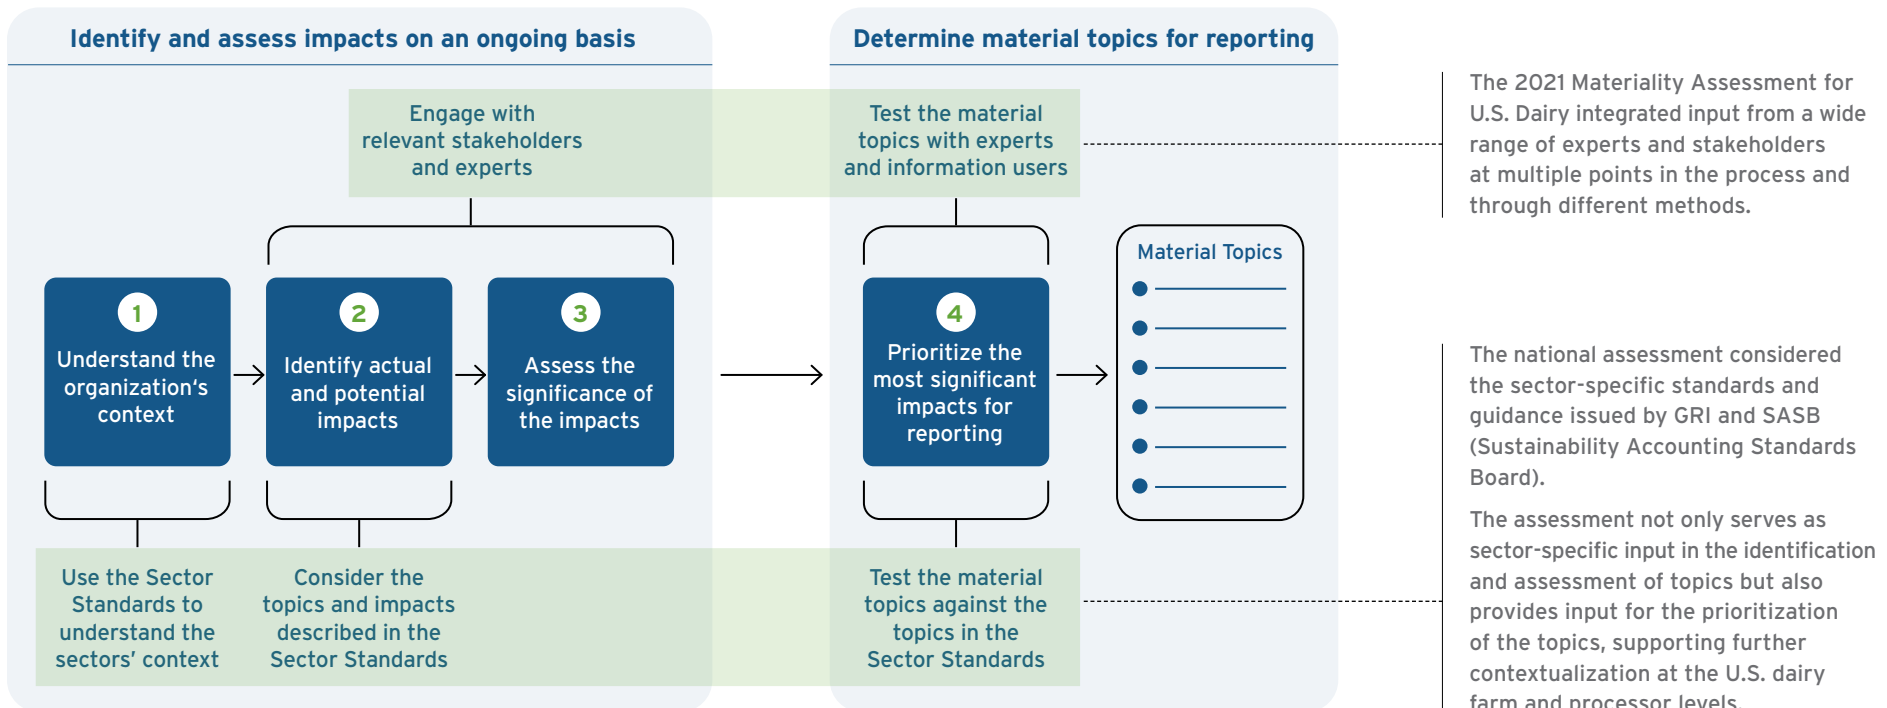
Identify and assess impacts on an ongoing basis

Determine material topics for reporting

Engage with relevant stakeholders and experts

Test the material topics with experts and information users

The 2021 Materiality Assessment for U.S. Dairy integrated input from a wide range of experts and stakeholders at multiple points in the process and through different methods.

1
Understand the organization's context

2
Identify actual and potential impacts

3
Assess the significance of the impacts

4
Prioritize the most significant impacts for reporting

Material Topics

The national assessment considered the sector-specific standards and guidance issued by GRI and SASB (Sustainability Accounting Standards Board).

The assessment not only serves as sector-specific input in the identification and assessment of topics but also provides input for the prioritization of the topics, supporting further contextualization at the U.S. dairy farm and processor levels.

Use the Sector Standards to understand the sectors' context

Consider the topics and impacts described in the Sector Standards

Test the material topics against the topics in the Sector Standards